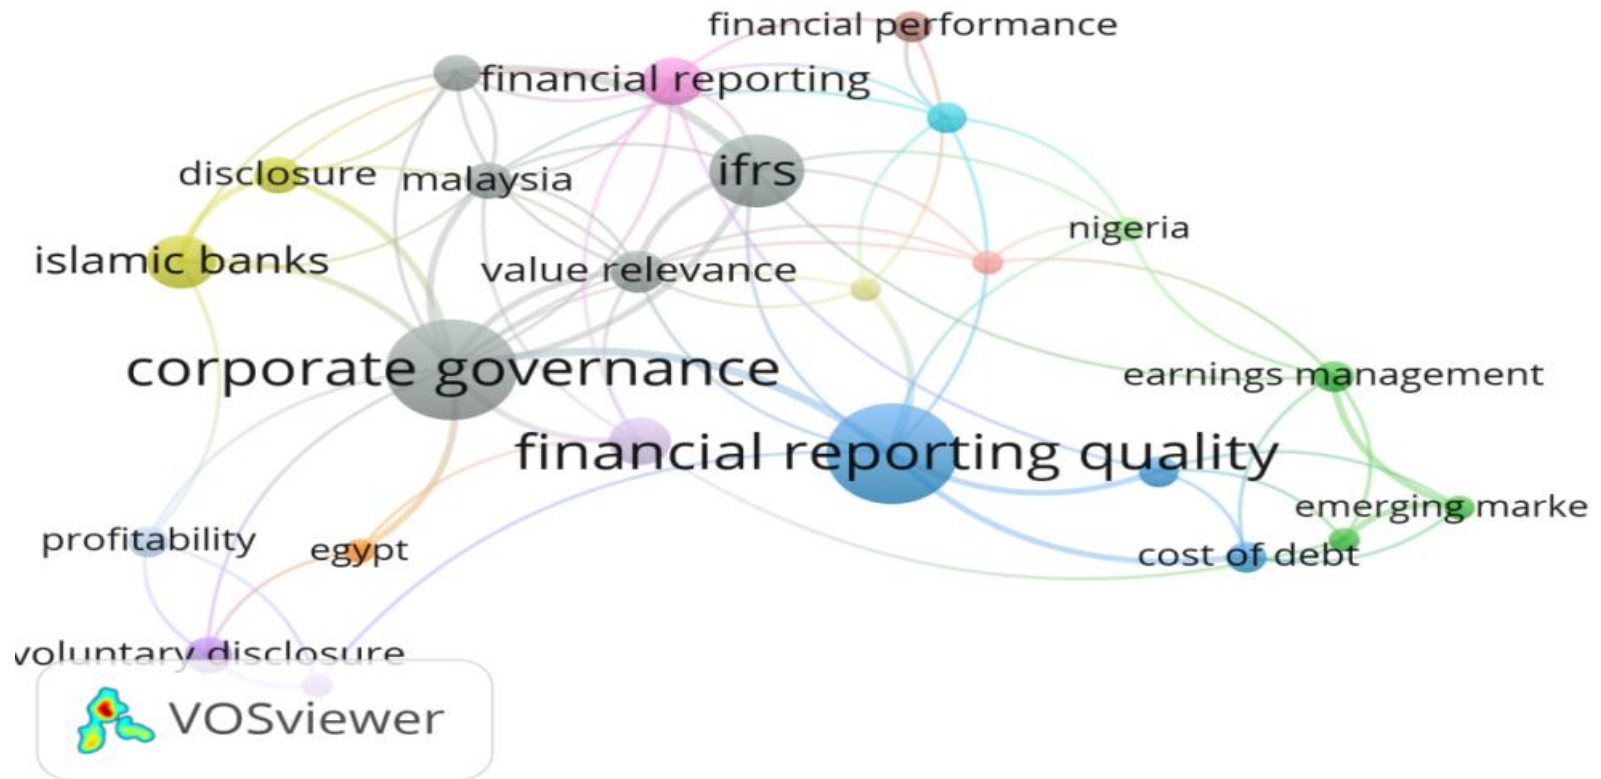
financial performance
financial reporting
disclosure
malaysia
ifrs
nigeria
islamic banks
value relevance
corporate governance
earnings management
financial reporting quality
emerging marke
profitability
egypt
cost of debt
voluntary disclosure
VOSviewer